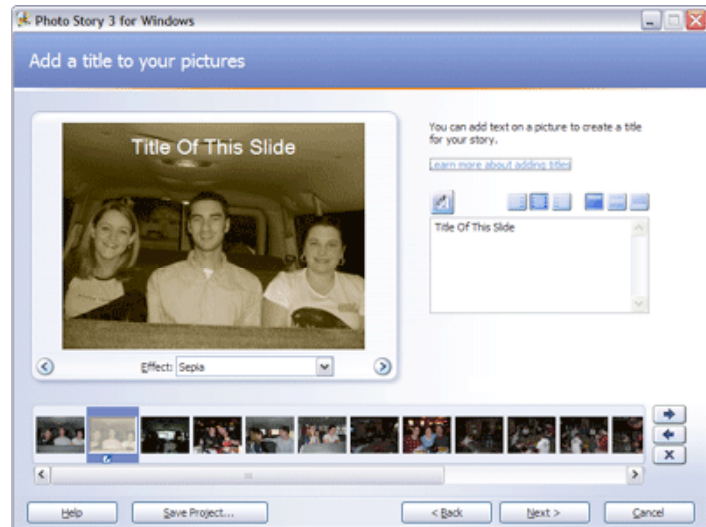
Photo Story 3 for Windows

Add a title to your pictures

Title Of This Slide

Effect: Sepia

You can add text on a picture to create a title for your story.

Learn more about adding titles

Title Of This Slide

Help

Save Project...

< Back

Next >

Cancel